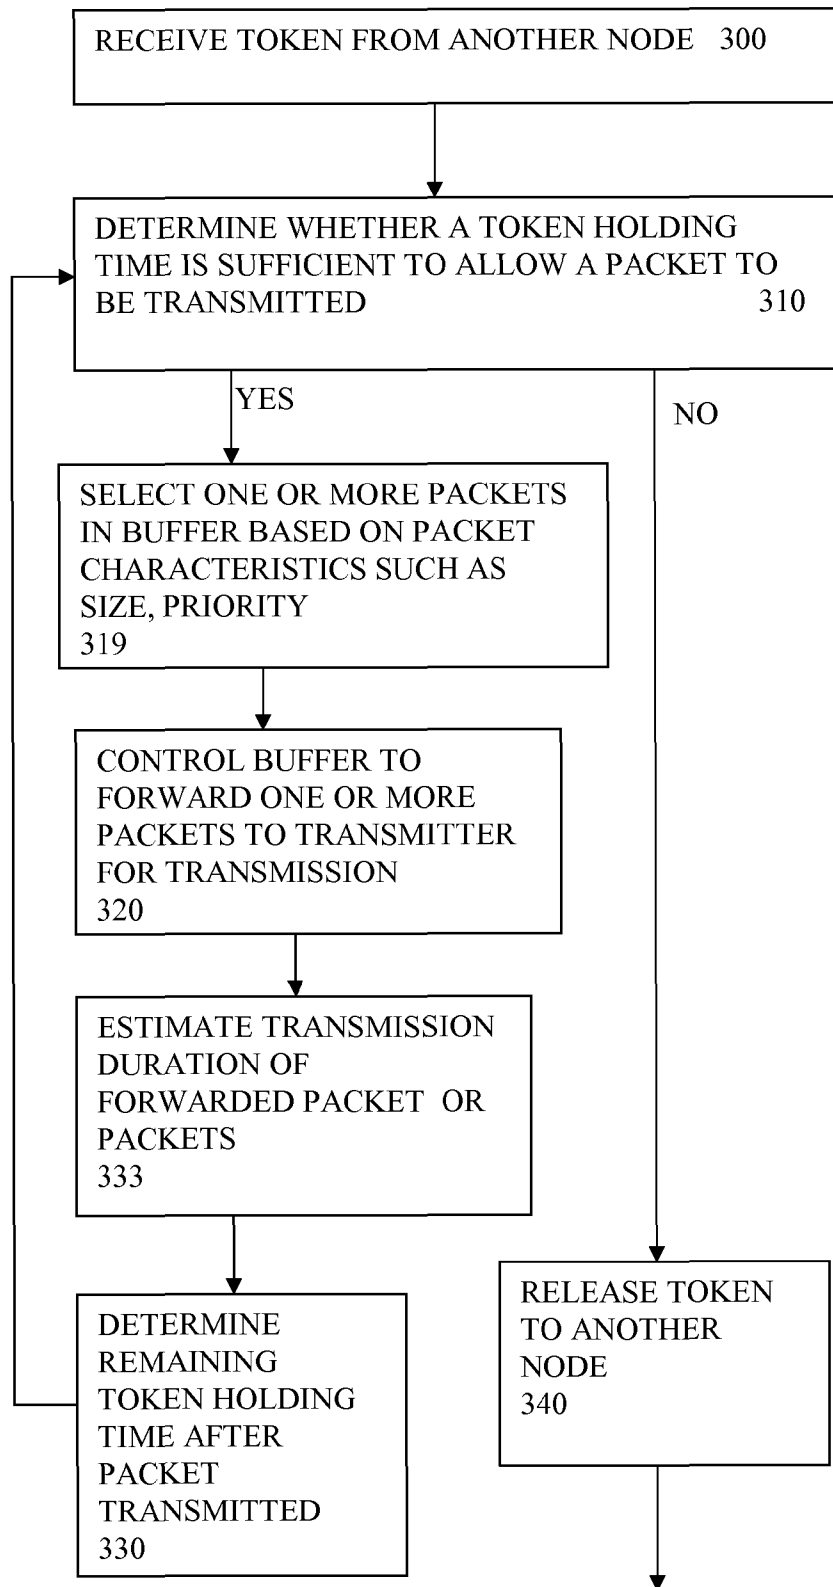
RECEIVE TOKEN FROM ANOTHER NODE 300

DETERMINE WHETHER A TOKEN HOLDING TIME IS SUFFICIENT TO ALLOW A PACKET TO BE TRANSMITTED 310

YES

NO

SELECT ONE OR MORE PACKETS IN BUFFER BASED ON PACKET CHARACTERISTICS SUCH AS SIZE, PRIORITY
319

CONTROL BUFFER TO FORWARD ONE OR MORE PACKETS TO TRANSMITTER FOR TRANSMISSION
320

ESTIMATE TRANSMISSION DURATION OF FORWARDED PACKET OR PACKETS
333

DETERMINE REMAINING TOKEN HOLDING TIME AFTER PACKET TRANSMITTED
330

RELEASE TOKEN TO ANOTHER NODE
340